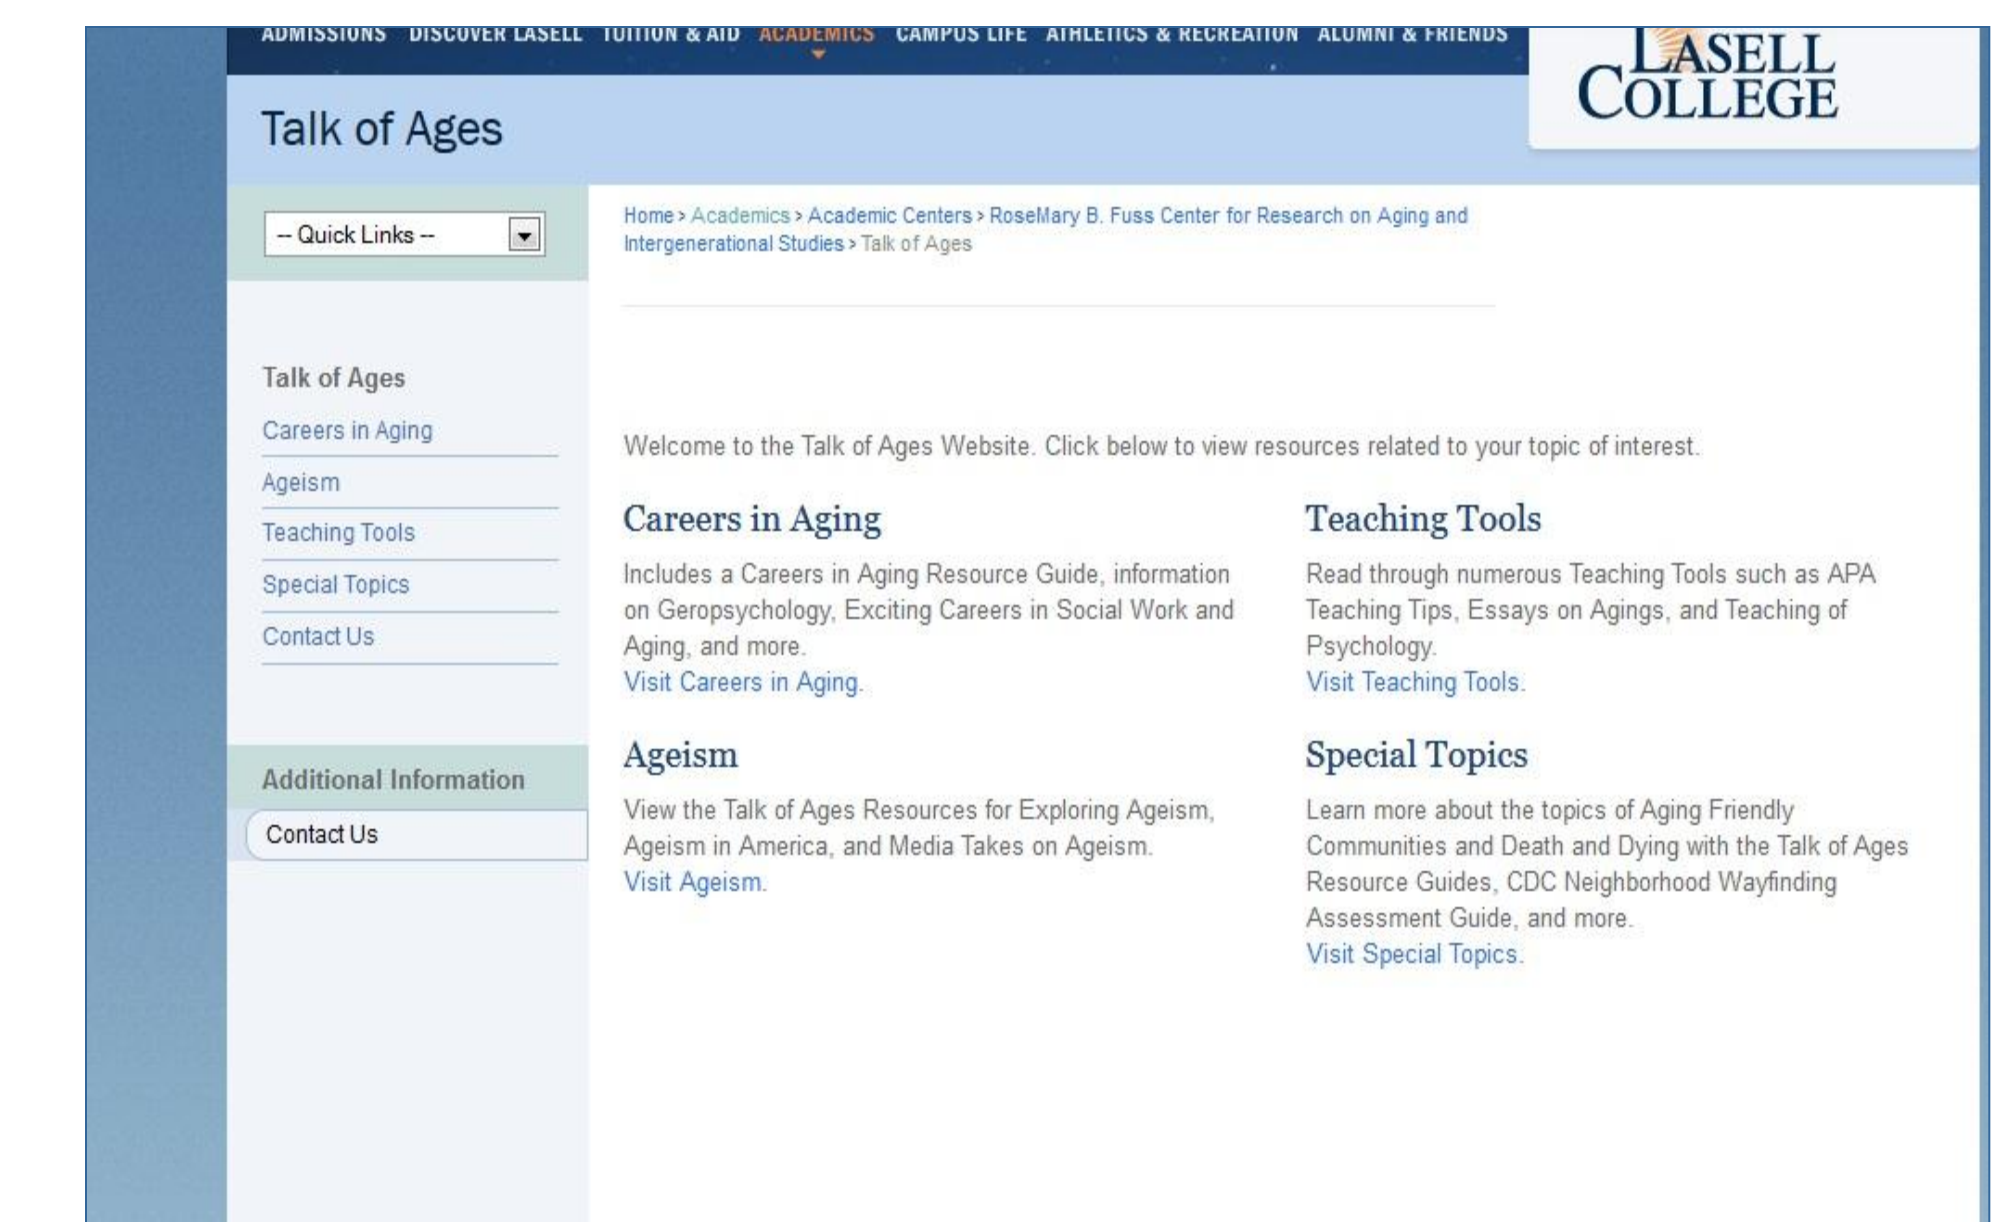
ADMISSIONS DISCOVER LASELL TUITION & AID ACADEMICS CAMPUS LIFE ATHLETICS & RECREATION ALUMNI & FRIENDS

LASELL COLLEGE

Talk of Ages

-- Quick Links --

Home > Academics > Academic Centers > RoseMary B. Fuss Center for Research on Aging and Intergenerational Studies > Talk of Ages

Talk of Ages
Careers in Aging
Ageism
Teaching Tools
Special Topics
Contact Us

Additional Information
Contact Us

Welcome to the Talk of Ages Website. Click below to view resources related to your topic of interest.

Careers in Aging

Includes a Careers in Aging Resource Guide, information on Geropsychology, Exciting Careers in Social Work and Aging, and more.
Visit Careers in Aging.

Teaching Tools

Read through numerous Teaching Tools such as APA Teaching Tips, Essays on Agings, and Teaching of Psychology.
Visit Teaching Tools.

Ageism

View the Talk of Ages Resources for Exploring Ageism, Ageism in America, and Media Takes on Ageism.
Visit Ageism.

Special Topics

Learn more about the topics of Aging Friendly Communities and Death and Dying with the Talk of Ages Resource Guides, CDC Neighborhood Wayfinding Assessment Guide, and more.
Visit Special Topics.